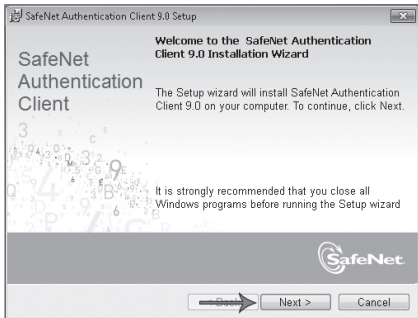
SafeNet Authentication Client 9.0 Setup

SafeNet Authentication Client

Welcome to the SafeNet Authentication Client 9.0 Installation Wizard

The Setup wizard will install SafeNet Authentication Client 9.0 on your computer. To continue, click Next.

It is strongly recommended that you close all Windows programs before running the Setup wizard

SafeNet

< Back

Next >

Cancel